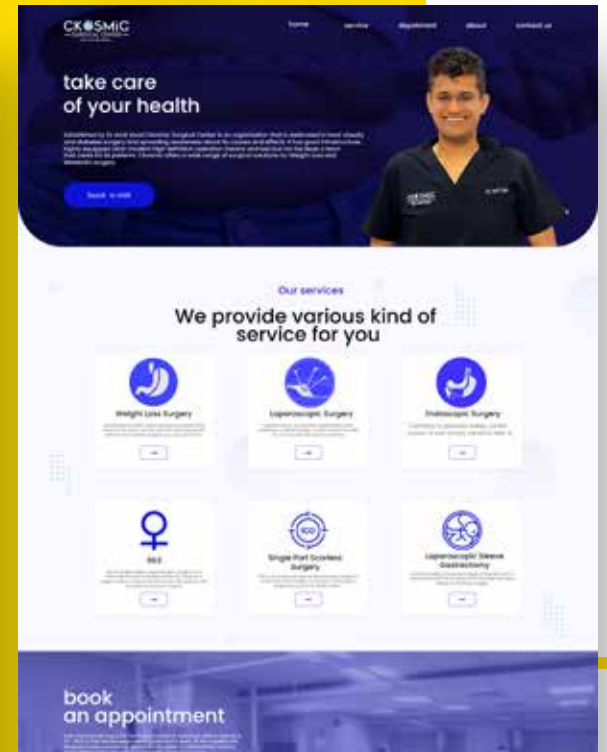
CKOSMIC SURGICAL CENTER

home service department about contact us

take care of your health

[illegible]

book a visit

Our services

We provide various kind of service for you

Weight Loss Surgery

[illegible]

Laparoscopic Surgery

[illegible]

Endoscopic Surgery

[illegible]

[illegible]

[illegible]

Single Port Scarless Surgery

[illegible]

Laparoscopic Sleeve Gastrectomy

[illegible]

book an appointment

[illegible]